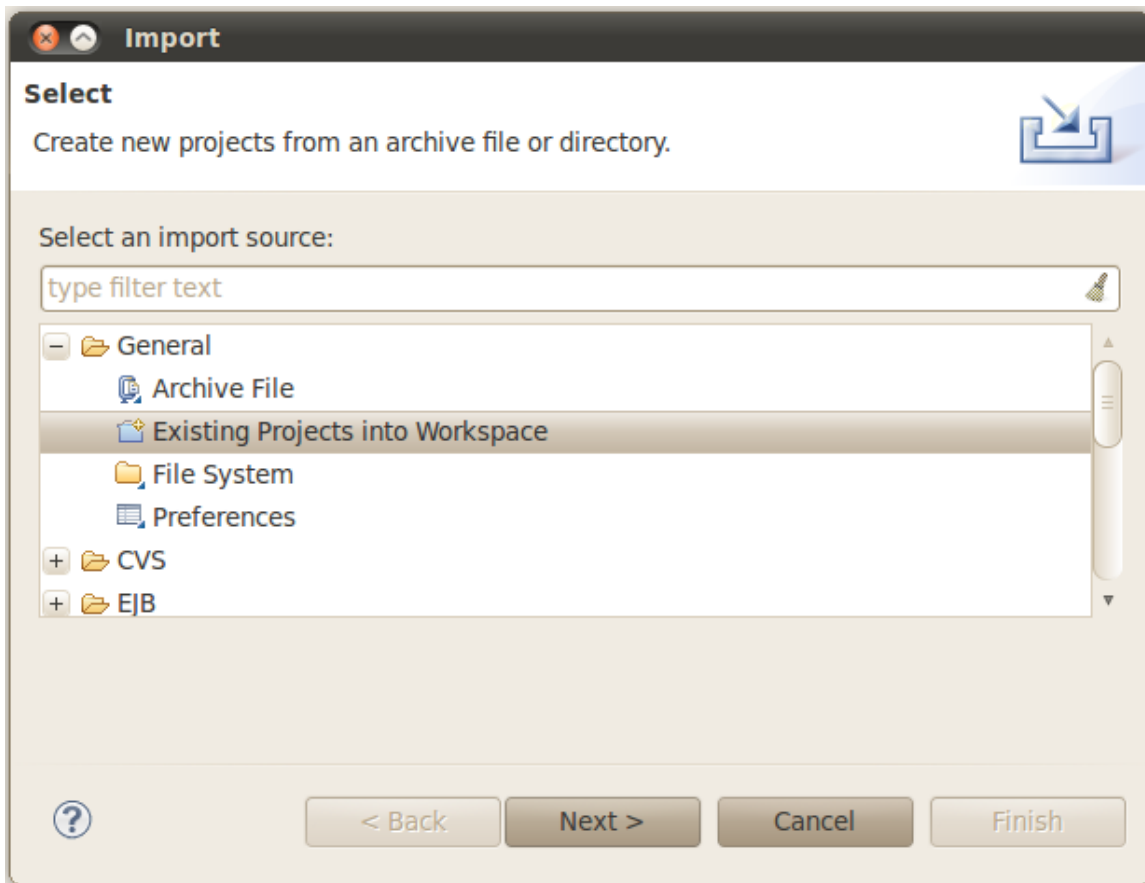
Import

Select

Create new projects from an archive file or directory.

Select an import source:

type filter text

General
Archive File
Existing Projects into Workspace
File System
Preferences
CVS
EJB

?

< Back

Next >

Cancel

Finish